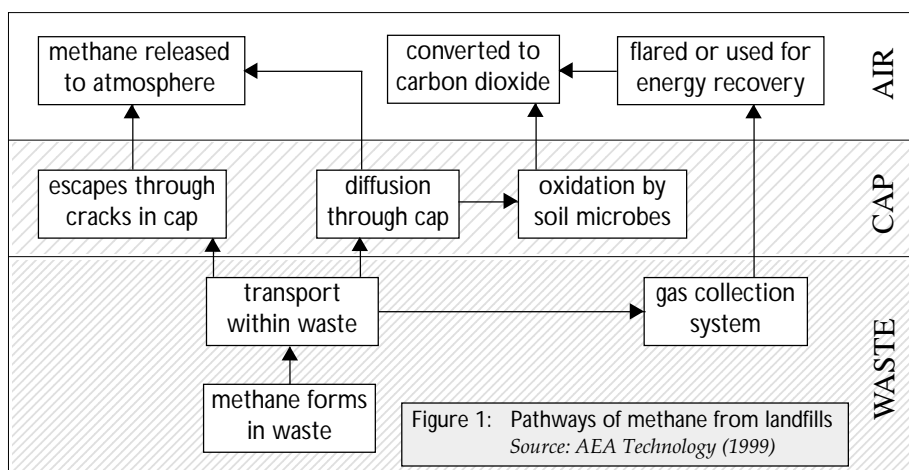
methane released to atmosphere

converted to carbon dioxide

flared or used for energy recovery

AIR

escapes through cracks in cap

diffusion through cap

oxidation by soil microbes

CAP

transport within waste

gas collection system

methane forms in waste

WASTE

Figure 1: Pathways of methane from landfills
Source: AEA Technology (1999)